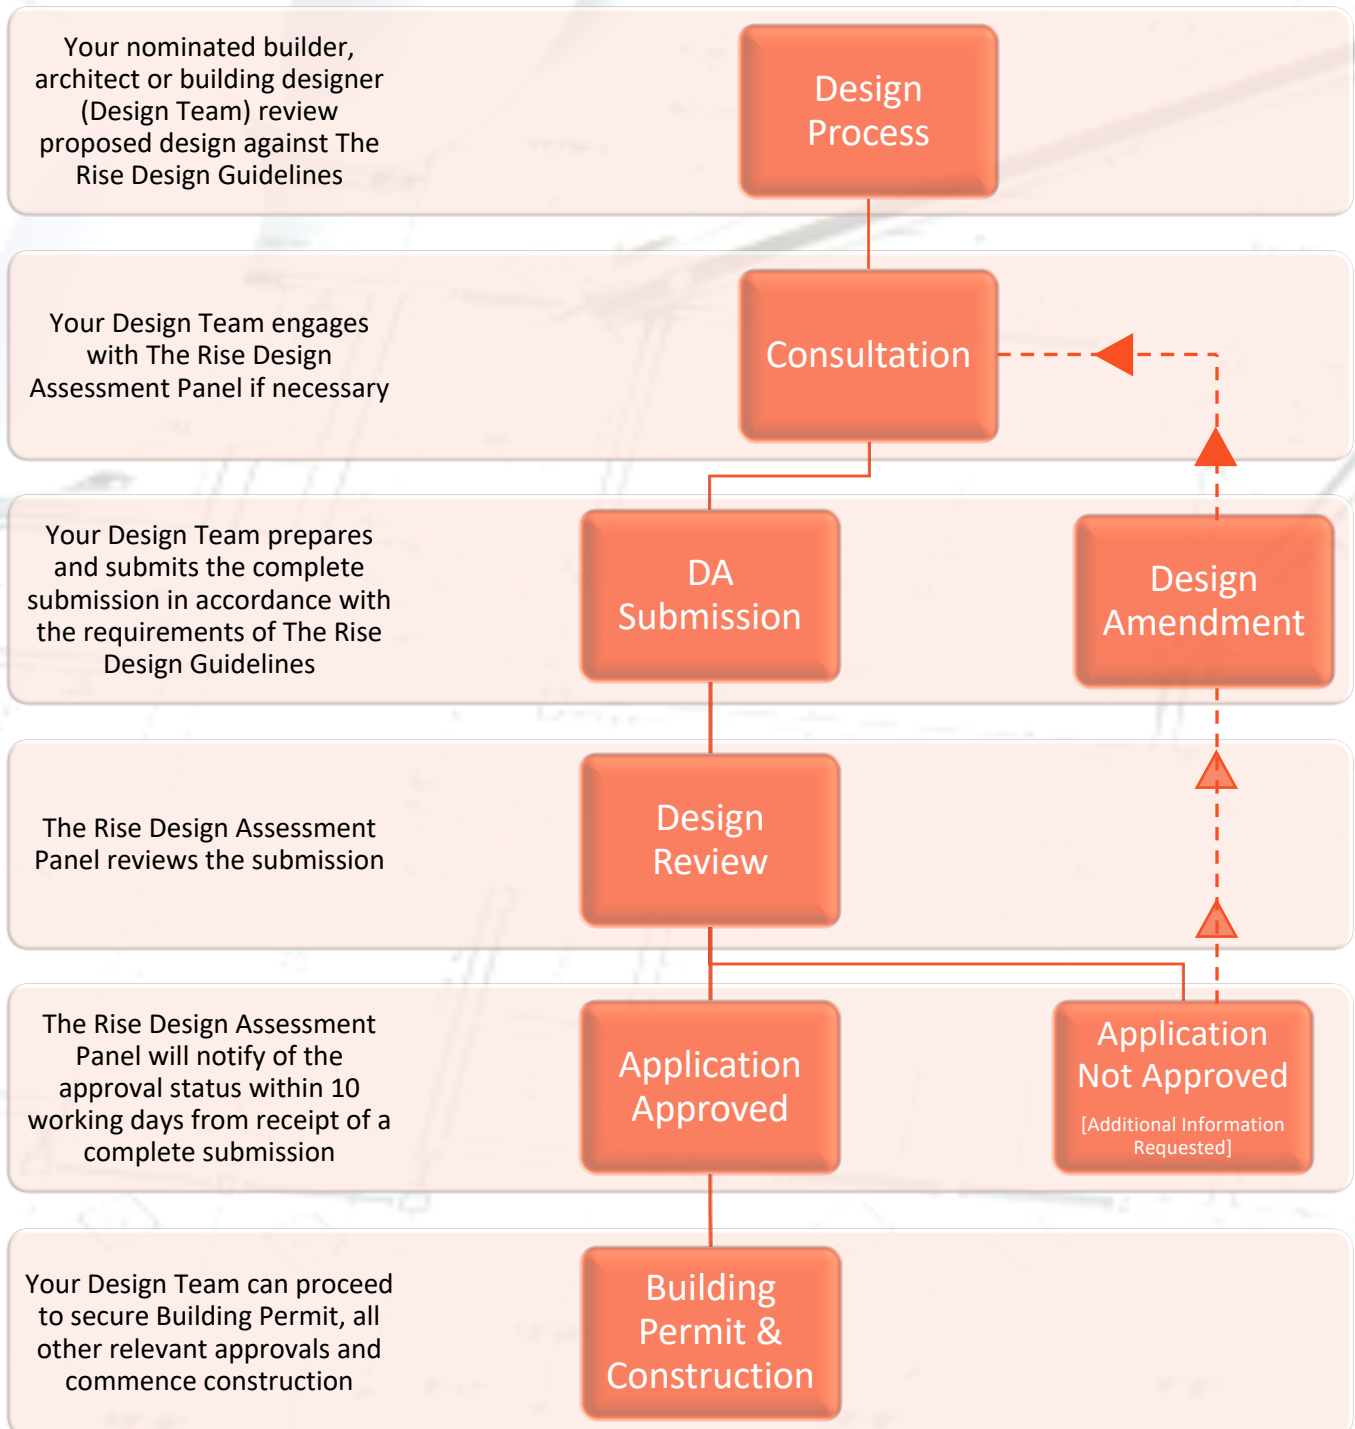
Your nominated builder, architect or building designer (Design Team) review proposed design against The Rise Design Guidelines

Design Process

Your Design Team engages with The Rise Design Assessment Panel if necessary

Consultation

Your Design Team prepares and submits the complete submission in accordance with the requirements of The Rise Design Guidelines

DA Submission

Design Amendment

The Rise Design Assessment Panel reviews the submission

Design Review

The Rise Design Assessment Panel will notify of the approval status within 10 working days from receipt of a complete submission

Application Approved

Application Not Approved

[Additional Information Requested]

Your Design Team can proceed to secure Building Permit, all other relevant approvals and commence construction

Building Permit & Construction